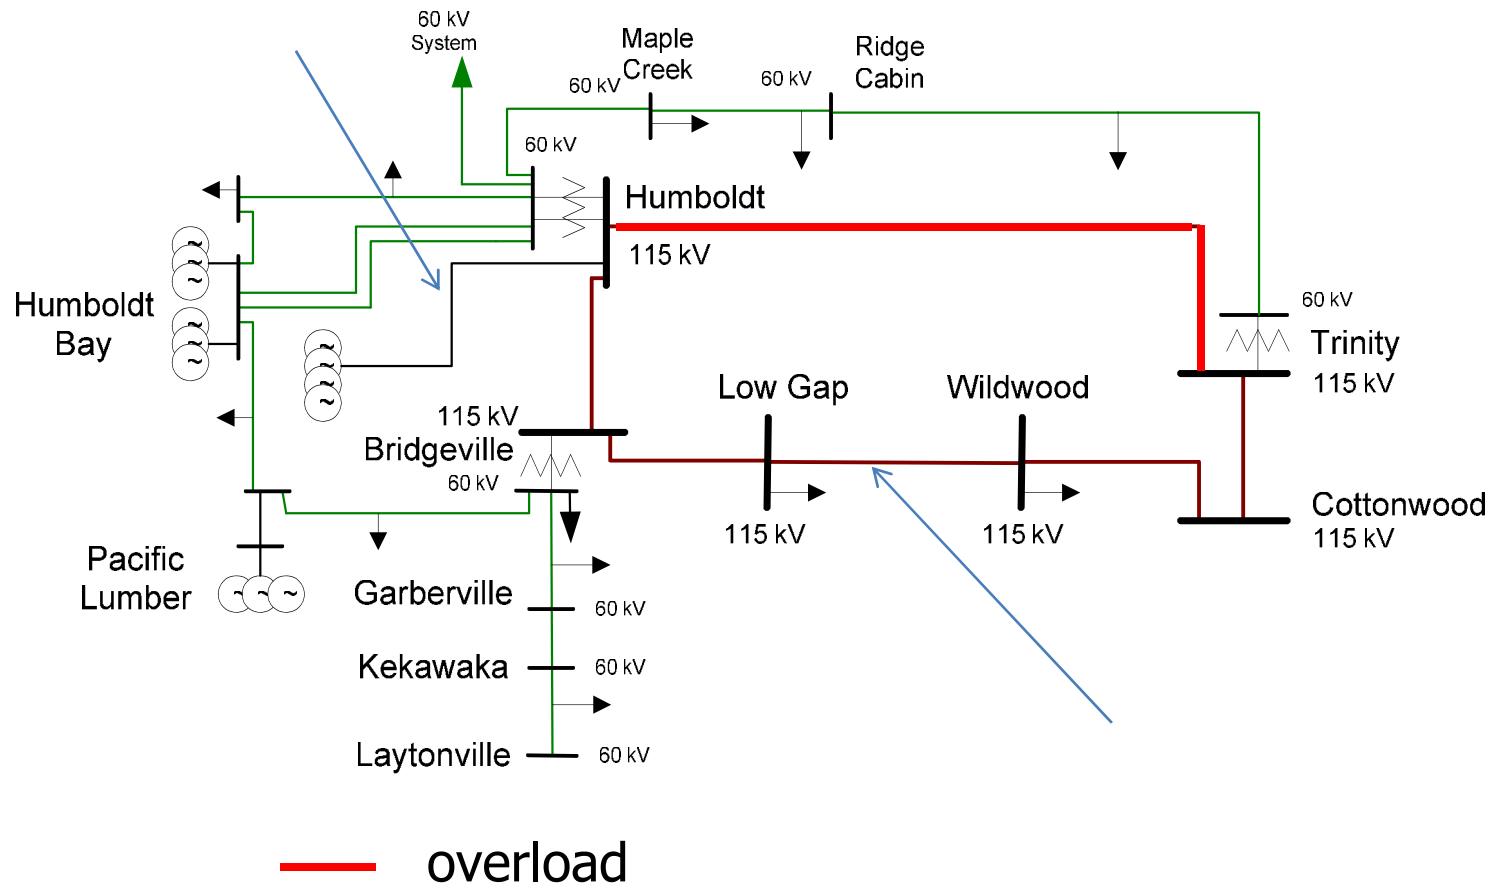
60 kV System

Maple Creek

60 kV

Ridge Cabin

60 kV

60 kV

Humboldt

115 kV

Humboldt Bay

60 kV

Trinity

115 kV

Low Gap

Wildwood

115 kV

Bridgeville

60 kV

115 kV

115 kV

Cottonwood

115 kV

Pacific Lumber

Garberville

60 kV

Kekawaka

60 kV

Laytonville

60 kV

overload